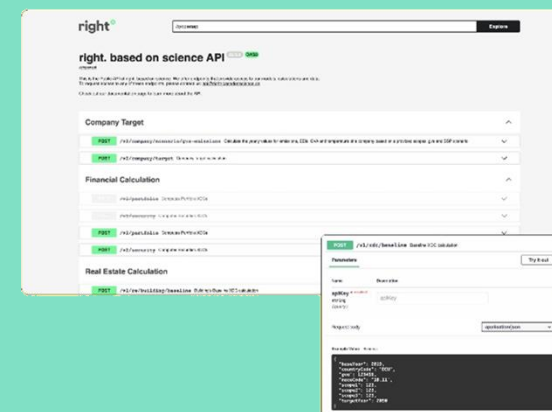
right°

Explore

right. based on science API

Company Target

POST /v1/company/

POST /v1/company/target

Financial Calculation

POST

POST

Real Estate Calculation

POST /v1/re/building/baseline

POST /v1/ndc/baseline

Parameters

Try it out

Name

apiKey

Request body

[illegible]